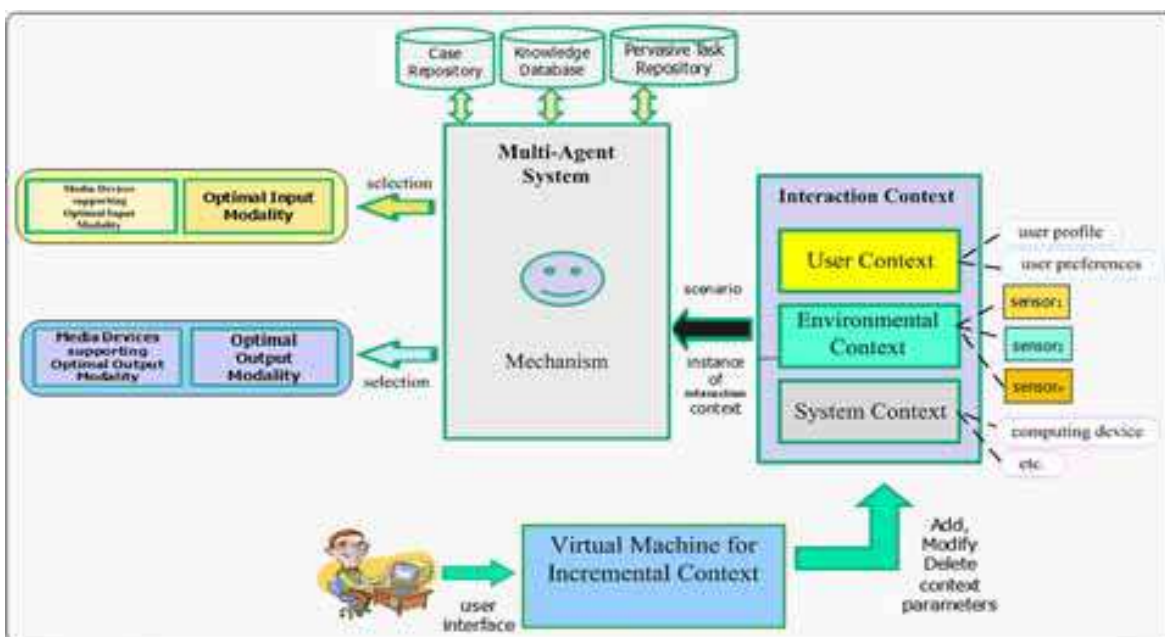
Case Repository

Knowledge Database

Pervasive Task Repository

Multi-Agent System

Mechanism

selection

Media Devices supporting Optimal Input Modality

Optimal Input Modality

selection

Media Devices supporting Optimal Output Modality

Optimal Output Modality

scenario

instance of interaction context

Interaction Context

User Context

user profile

user preferences

Environmental Context

sensor₁

sensor₂

sensorₙ

System Context

computing device

etc.

Virtual Machine for Incremental Context

user interface

Add, Modify Delete context parameters